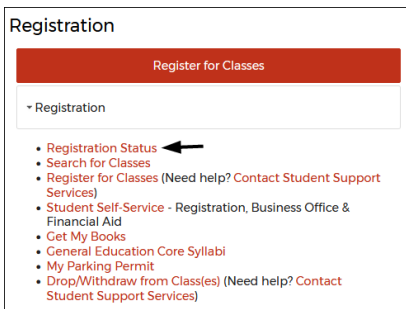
Registration

Register for Classes

Registration

- Registration Status
- Search for Classes
- Register for Classes (Need help? Contact Student Support Services)
- Student Self-Service - Registration, Business Office & Financial Aid
- Get My Books
- General Education Core Syllabi
- My Parking Permit
- Drop/Withdraw from Class(es) (Need help? Contact Student Support Services)